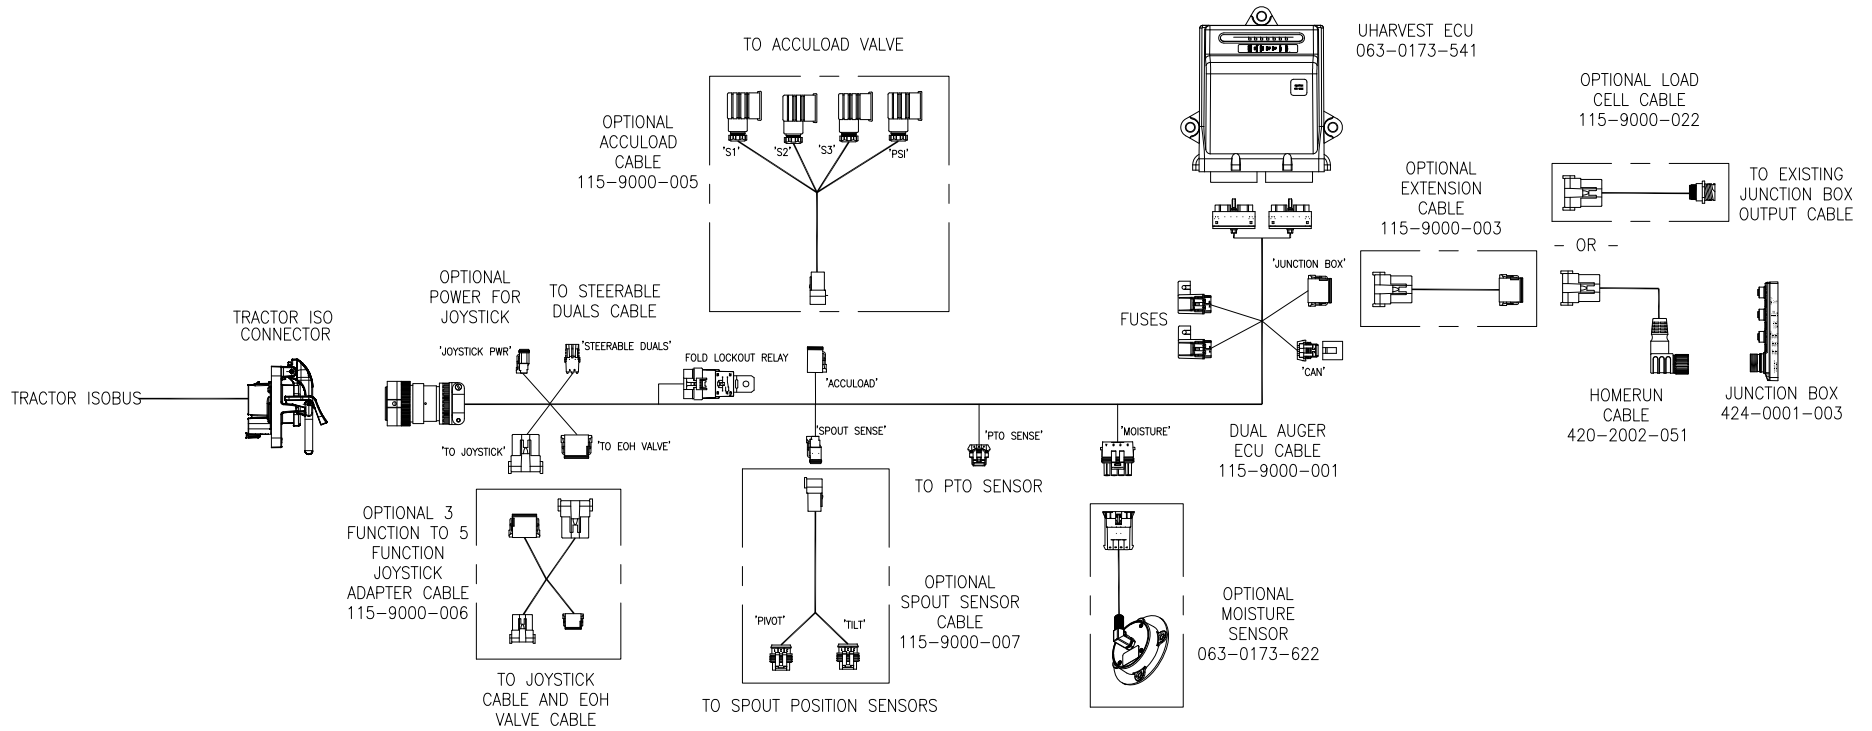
TO ACCULOAD VALVE

OPTIONAL ACCULOAD CABLE 115–9000–005

'S1' 'S2' 'S3' 'PSI'

UHARVEST ECU 063–0173–541

OPTIONAL LOAD CELL CABLE 115–9000–022

TO EXISTING JUNCTION BOX OUTPUT CABLE

– OR –

OPTIONAL EXTENSION CABLE 115–9000–003

'JUNCTION BOX'

FUSES

'CAN'

HOMERUN CABLE 420–2002–051

JUNCTION BOX 424–0001–003

TRACTOR ISO CONNECTOR

TRACTOR ISOBUS

OPTIONAL POWER FOR JOYSTICK

TO STEERABLE DUALS CABLE

'JOYSTICK PWR'

'STEERABLE DUALS'

FOLD LOCKOUT RELAY

'ACCULOAD'

'TO JOYSTICK'

'TO EOH VALVE'

'SPOUT SENSE'

'PTO SENSE'

'MOISTURE'

DUAL AUGER ECU CABLE 115–9000–001

TO PTO SENSOR

OPTIONAL 3 FUNCTION TO 5 FUNCTION JOYSTICK ADAPTER CABLE 115–9000–006

TO JOYSTICK CABLE AND EOH VALVE CABLE

'PIVOT'

'TILT'

OPTIONAL SPOUT SENSOR CABLE 115–9000–007

TO SPOUT POSITION SENSORS

OPTIONAL MOISTURE SENSOR 063–0173–622